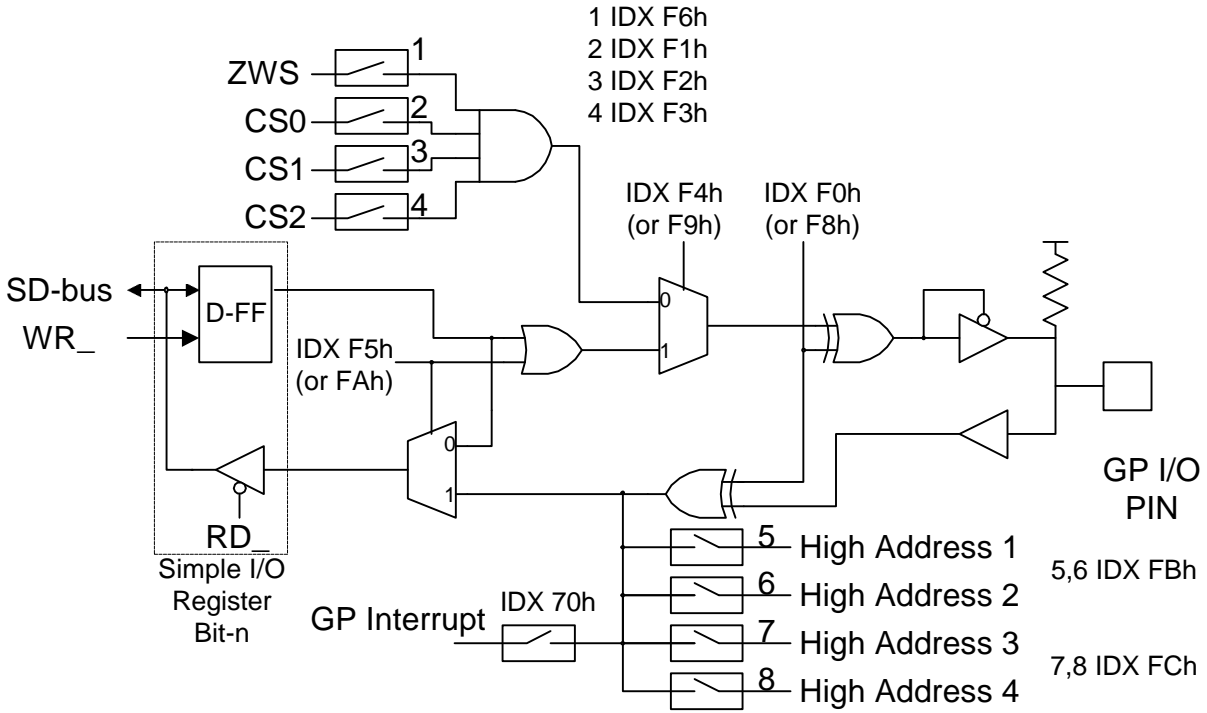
1 IDX F6h
2 IDX F1h
3 IDX F2h
4 IDX F3h

ZWS
1
CS0
2
CS1
3
CS2
4

IDX F4h
(or F9h)

IDX F0h
(or F8h)

SD-bus
WR_
D-FF

0
1

IDX F5h
(or FAh)

0
1

RD_

Simple I/O
Register
Bit-n

GP I/O
PIN

5
High Address 1
6
High Address 2
7
High Address 3
8
High Address 4

GP Interrupt
IDX 70h

5,6 IDX FBh

7,8 IDX FCh